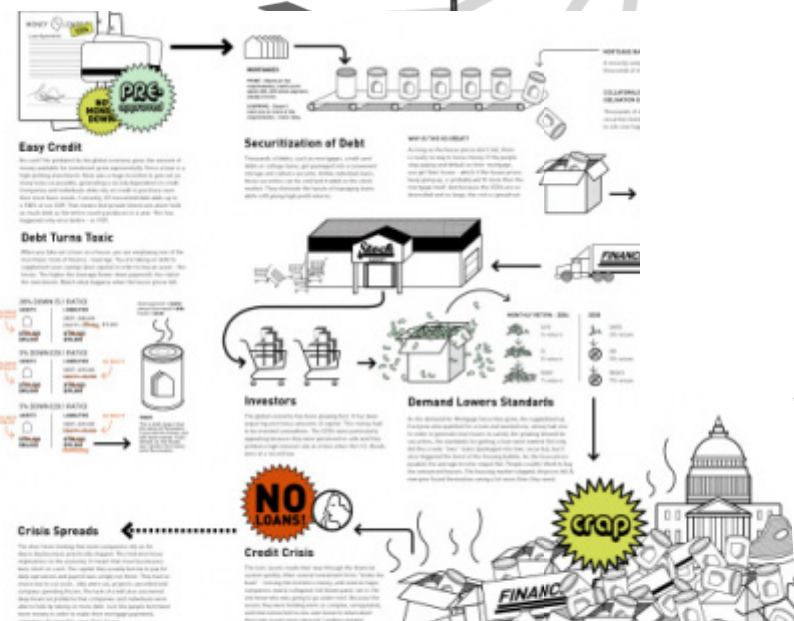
MONEY

PRE-approved

NO MONEY DOWN

Easy Credit

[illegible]

Debt Turns Toxic

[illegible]

MORTGAGES

Securitization of Debt

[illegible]

MORTGAGE BA

COLLATERALI OBLIGATION

WHY IS THIS SO GREAT?

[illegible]

FINANC

Stock

MONTHLY RETURN

Investors

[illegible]

Demand Lowers Standards

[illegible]

NO LOANS!

crap

Crisis Spreads

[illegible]

Credit Crisis

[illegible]

FINANC